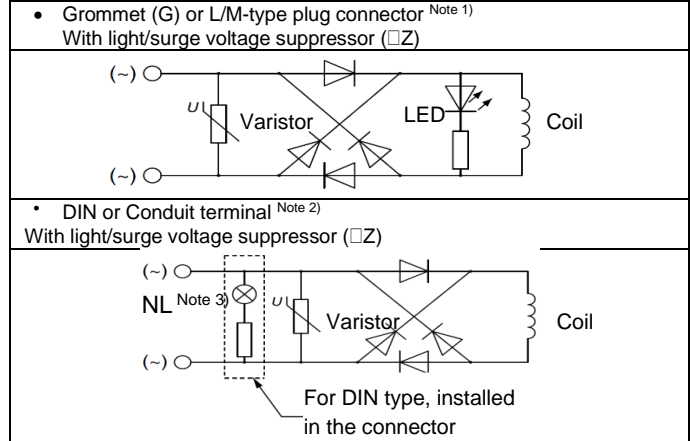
• Grommet (G) or L/M-type plug connector $^{\text{Note 1)}}$
With light/surge voltage suppressor (□Z)

(~)
U
Varistor
LED
Coil
(~)

• DIN or Conduit terminal $^{\text{Note 2)}}$
With light/surge voltage suppressor (□Z)

(~)
NL $^{\text{Note 3)}}$
U
Varistor
Coil
(~)
For DIN type, installed in the connector